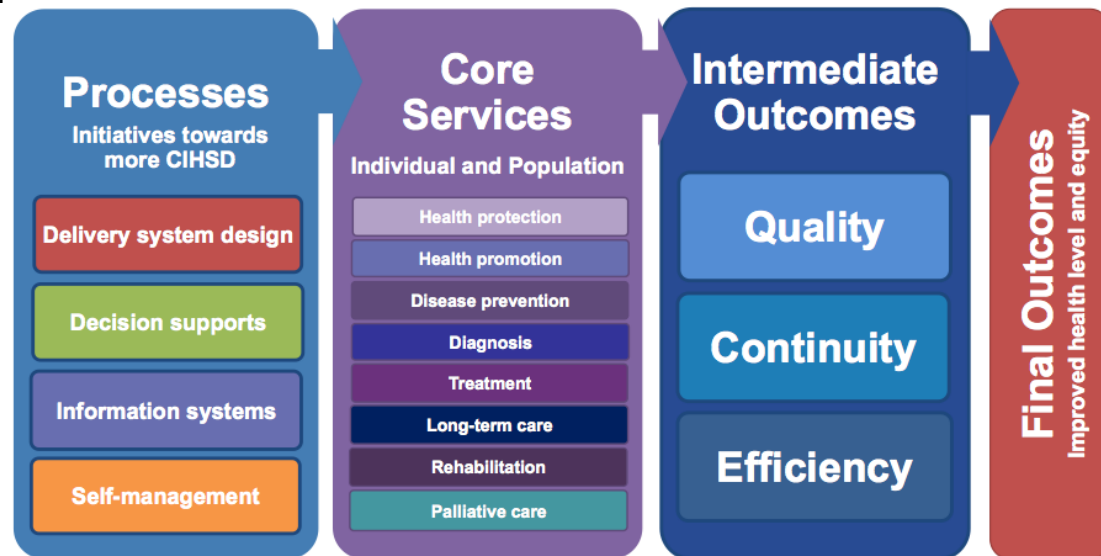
Processes
Initiatives towards more CIHSD

Delivery system design

Decision supports

Information systems

Self-management

Core Services
Individual and Population

Health protection

Health promotion

Disease prevention

Diagnosis

Treatment

Long-term care

Rehabilitation

Palliative care

Intermediate Outcomes

Quality

Continuity

Efficiency

Final Outcomes
Improved health level and equity